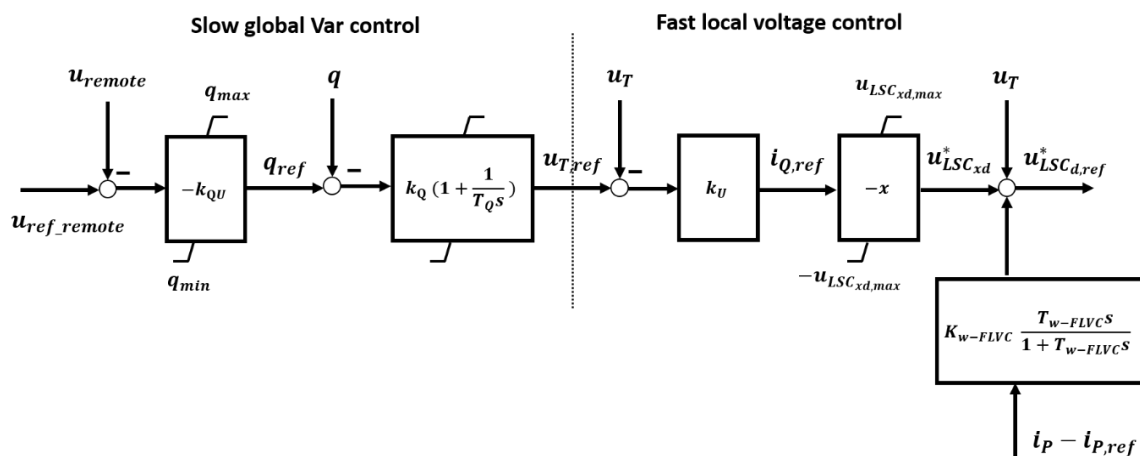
Slow global Var control

Fast local voltage control

$u_{remote}$

$q_{max}$

$q$

$u_T$

$u_{LSC_{xd,max}}$

$u_T$

$-$

$-$

$-$

$-k_{QU}$

$q_{ref}$

$k_Q\,(1+\frac{1}{T_Q s})$

$u_{T,ref}$

$k_U$

$i_{Q,ref}$

$-x$

$u^*_{LSC_{xd}}$

$u^*_{LSC_{d,ref}}$

$u_{ref\_remote}$

$q_{min}$

$-u_{LSC_{xd,max}}$

$K_{w-FLVC}\ \frac{T_{w-FLVC}s}{1+T_{w-FLVC}s}$

$i_P - i_{P,ref}$